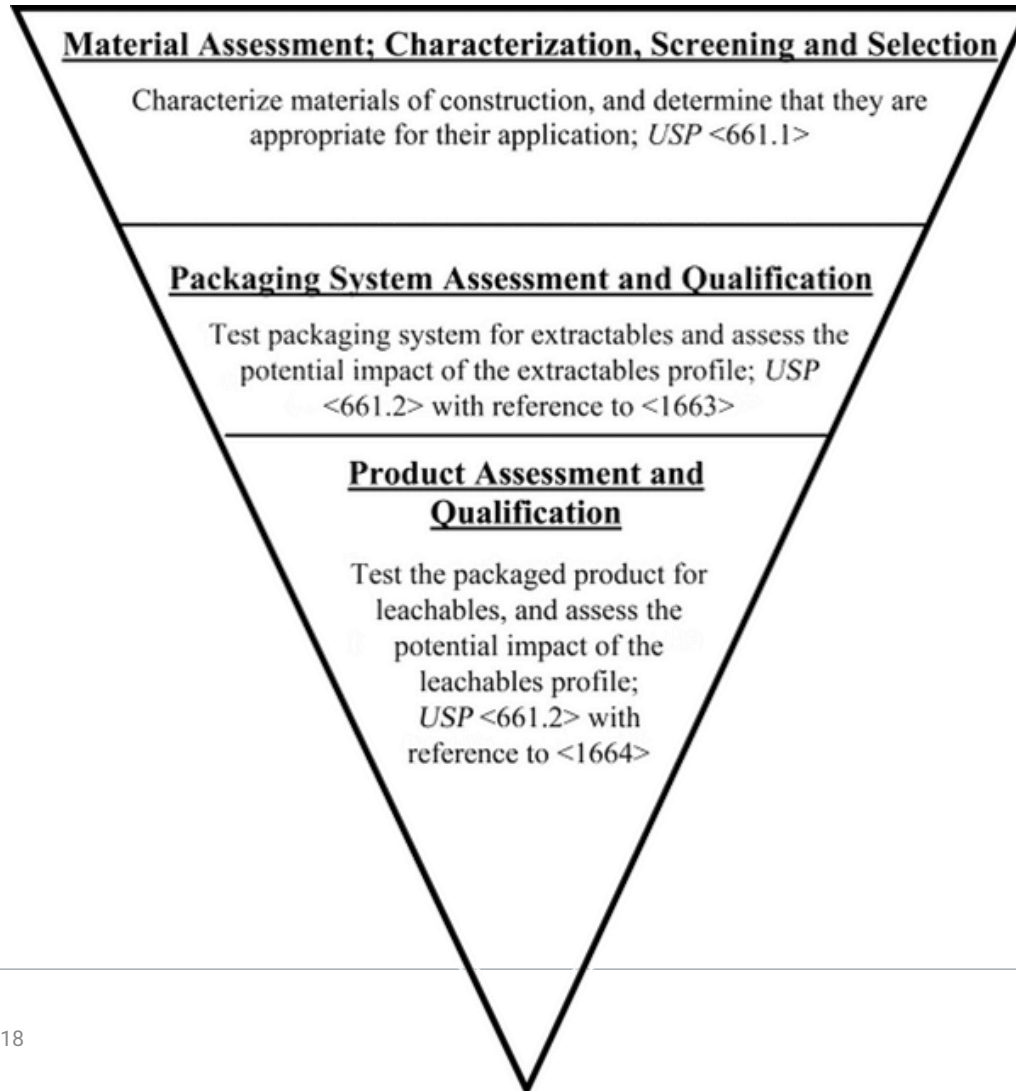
Material Assessment; Characterization, Screening and Selection

Characterize materials of construction, and determine that they are appropriate for their application; USP <661.1>

Packaging System Assessment and Qualification

Test packaging system for extractables and assess the potential impact of the extractables profile; USP <661.2> with reference to <1663>

Product Assessment and Qualification

Test the packaged product for leachables, and assess the potential impact of the leachables profile; USP <661.2> with reference to <1664>

18